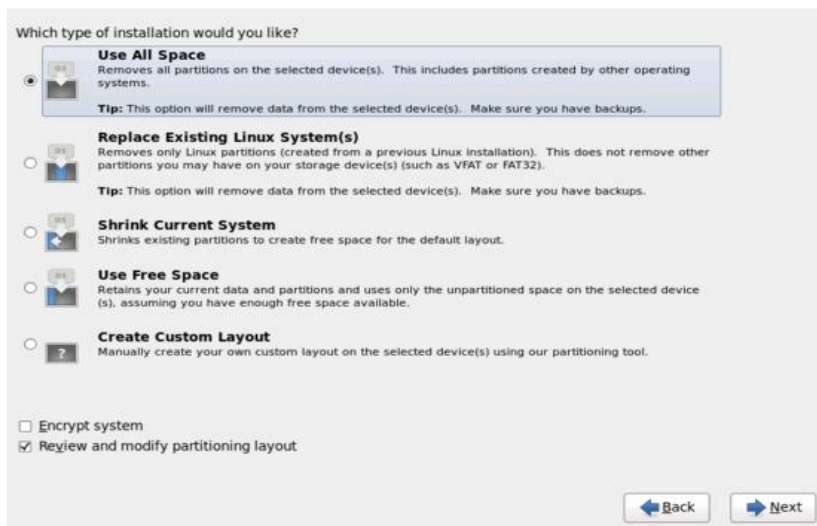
Which type of installation would you like?

Use All Space
Removes all partitions on the selected device(s). This includes partitions created by other operating systems.

Tip: This option will remove data from the selected device(s). Make sure you have backups.

Replace Existing Linux System(s)
Removes only Linux partitions (created from a previous Linux installation). This does not remove other partitions you may have on your storage device(s) (such as VFAT or FAT32).

Tip: This option will remove data from the selected device(s). Make sure you have backups.

Shrink Current System
Shrinks existing partitions to create free space for the default layout.

Use Free Space
Retains your current data and partitions and uses only the unpartitioned space on the selected device (s), assuming you have enough free space available.

Create Custom Layout
Manually create your own custom layout on the selected device(s) using our partitioning tool.

Encrypt system
Review and modify partitioning layout

Back
Next